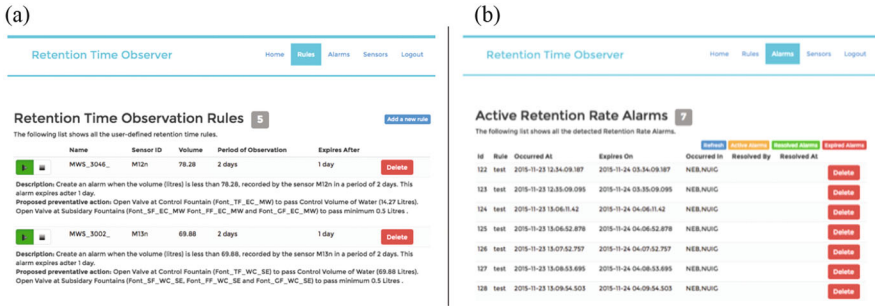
(a)

Retention Time Observer

Home Rules Alarms Sensors Logout

Retention Time Observation Rules 5

The following list shows all the user-defined retention time rules.

Add a new rule

| | Name | Sensor ID | Volume | Period of Observation | Expires After | |
|---|---|---|---|---|---|---|
| | MWS_3046_ | M12n | 78.28 | 2 days | 1 day | Delete |

**Description:** Create an alarm when the volume (litres) is less than 78.28, recorded by the sensor M12n in a period of 2 days. This alarm expires actier 1 day.
**Proposed preventative action:** Open Valve at Control Fountain (Font_TF_EC_MW) to pass Control Volume of Water (14.27 Litres). Open Valve at Subsidary Fountains (Font_SF_EC_MW Font_FF_EC_MW and Font_GF_EC_MW) to pass minimum 0.5 Litres .

| | Name | Sensor ID | Volume | Period of Observation | Expires After | |
|---|---|---|---|---|---|---|
| | MWS_3002_ | M13n | 69.88 | 2 days | 1 day | Delete |

**Description:** Create an alarm when the volume (litres) is less than 69.88, recorded by the sensor M13n in a period of 2 days. This alarm expires actier 1 day.
**Proposed preventative action:** Open Valve at Control Fountain (Font_TF_WC_SE) to pass Control Volume of Water (69.88 Litres). Open Valve at Subsidary Fountains (Font_SF_WC_SE, Font_FF_WC_SE and Font_GF_WC_SE) to pass minimum 0.5 Litres .

(b)

Retention Time Observer

Home Rules Alarms Sensors Logout

Active Retention Rate Alarms 7

The following list shows all the detected Retention Rate Alarms.

Refresh Active Alarms Resolved Alarms Expired Alarms

| Id | Rule | Occurred At | Expires On | Occurred In | Resolved By | Resolved At | |
|---|---|---|---|---|---|---|---|
| 122 | test | 2015-11-23 12:34:09.187 | 2015-11-24 03:34:09.187 | NEB,NUIG | | | Delete |
| 123 | test | 2015-11-23 12:35:09.095 | 2015-11-24 03:35:09.095 | NEB,NUIG | | | Delete |
| 124 | test | 2015-11-23 13:06:11.42 | 2015-11-24 04:06:11.42 | NEB,NUIG | | | Delete |
| 125 | test | 2015-11-23 13:06:52.878 | 2015-11-24 04:06:52.878 | NEB,NUIG | | | Delete |
| 126 | test | 2015-11-23 13:07:52.757 | 2015-11-24 04:07:52.757 | NEB,NUIG | | | Delete |
| 127 | test | 2015-11-23 13:08:53.695 | 2015-11-24 04:08:53.695 | NEB,NUIG | | | Delete |
| 128 | test | 2015-11-23 13:09:54.503 | 2015-11-24 04:09:54.503 | NEB,NUIG | | | Delete |